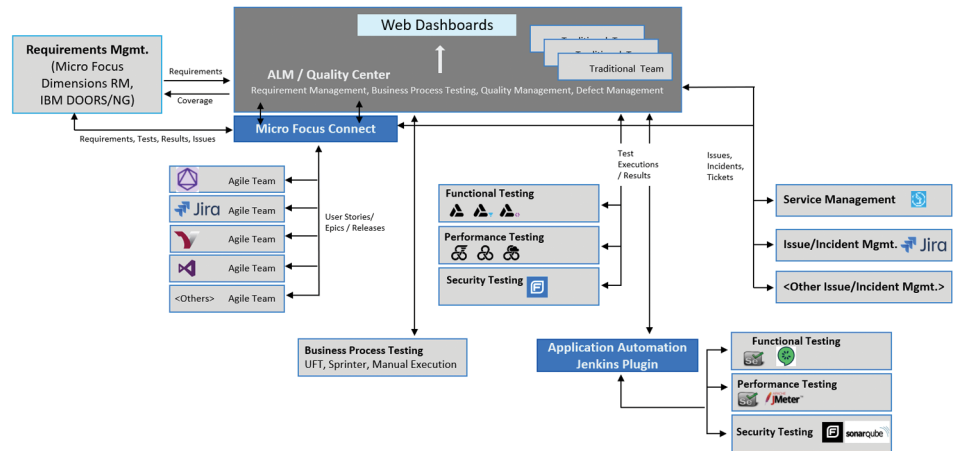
Web Dashboards

Traditional Team

Requirements Mgmt. (Micro Focus Dimensions RM, IBM DOORS/NG)

Requirements

Coverage

ALM / Quality Center

Requirement Management, Business Process Testing, Quality Management, Defect Management

Micro Focus Connect

Requirements, Tests, Results, Issues

Agile Team

Jira Agile Team

Agile Team

Agile Team

<Others> Agile Team

User Stories/ Epics / Releases

Test Executions / Results

Issues, Incidents, Tickets

Functional Testing

Performance Testing

Security Testing

Service Management

Issue/Incident Mgmt. Jira

<Other Issue/Incident Mgmt.>

Business Process Testing
UFT, Sprinter, Manual Execution

Application Automation Jenkins Plugin

Functional Testing

Performance Testing

JMeter

Security Testing sonarqube